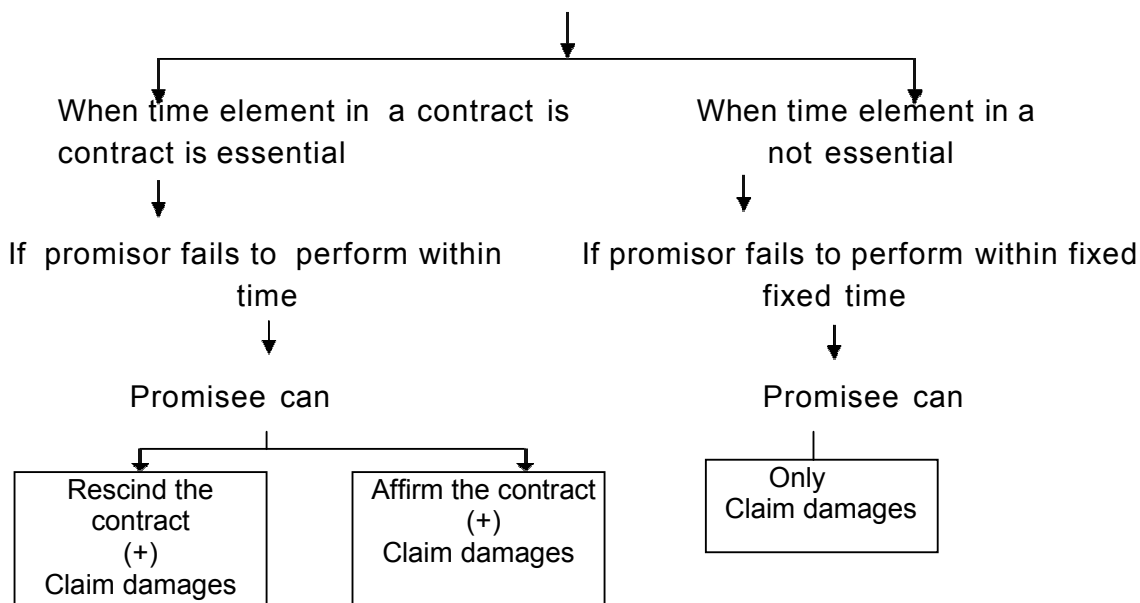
When time element in a contract is contract is essential

When time element in a not essential

If promisor fails to perform within time

If promisor fails to perform within fixed fixed time

Promisee can

Promisee can

Rescind the contract (+) Claim damages

Affirm the contract (+) Claim damages

Only Claim damages